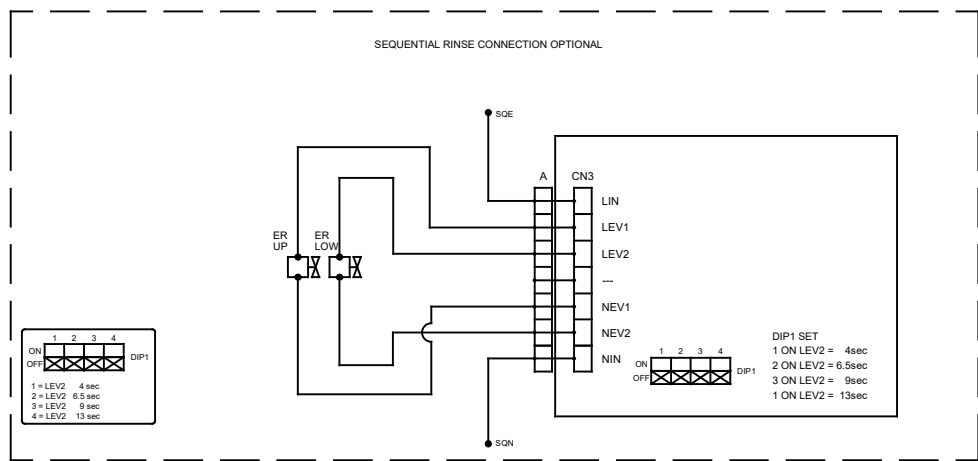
SEQUENTIAL RINSE CONNECTION OPTIONAL

SQE

A

CN3

LIN

LEV1

LEV2

---

NEV1

NEV2

NIN

ER UP

ER LOW

1 2 3 4

ON

OFF

DIP1

1 = LEV2 4 sec
2 = LEV2 6.5 sec
3 = LEV2 9 sec
4 = LEV2 13 sec

1 2 3 4

ON

OFF

DIP1

DIP1 SET
1 ON LEV2 = 4sec
2 ON LEV2 = 6.5sec
3 ON LEV2 = 9sec
1 ON LEV2 = 13sec

SQN